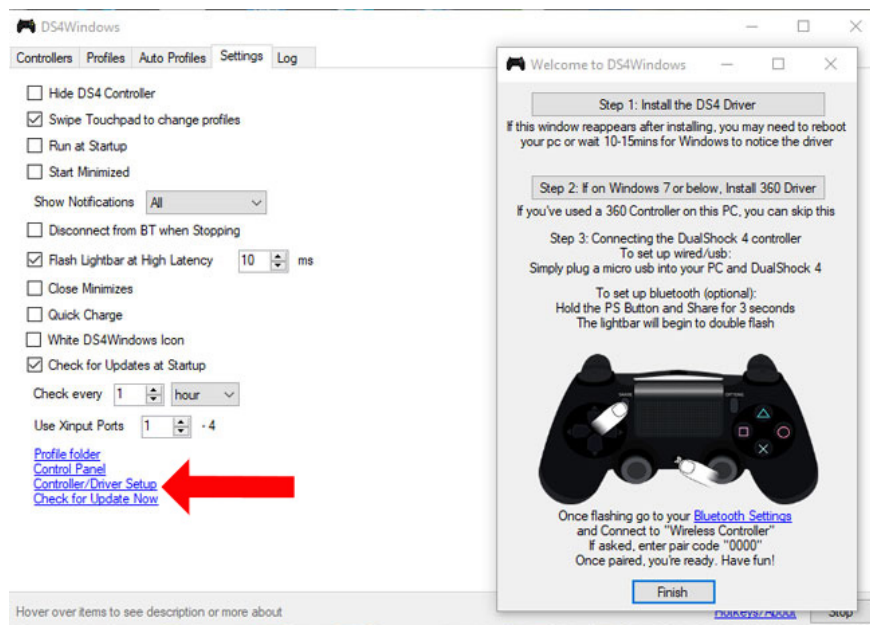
DS4Windows

Controllers Profiles Auto Profiles Settings Log

Hide DS4 Controller
Swipe Touchpad to change profiles
Run at Startup
Start Minimized
Show Notifications All
Disconnect from BT when Stopping
Flash Lightbar at High Latency 10 ms
Close Minimizes
Quick Charge
White DS4Windows Icon
Check for Updates at Startup
Check every 1 hour
Use Xinput Ports 1 - 4

Profile folder
Control Panel
Controller/Driver Setup
Check for Update Now

Hover over items to see description or more about

Hotkeys/About Stop

Welcome to DS4Windows

Step 1: Install the DS4 Driver
If this window reappears after installing, you may need to reboot your pc or wait 10-15mins for Windows to notice the driver

Step 2: If on Windows 7 or below, Install 360 Driver
If you've used a 360 Controller on this PC, you can skip this

Step 3: Connecting the DualShock 4 controller
To set up wired/usb:
Simply plug a micro usb into your PC and DualShock 4

To set up bluetooth (optional):
Hold the PS Button and Share for 3 seconds
The lightbar will begin to double flash

SHARE OPTIONS

Once flashing go to your Bluetooth Settings and Connect to "Wireless Controller"
If asked, enter pair code "0000"
Once paired, you're ready. Have fun!

Finish